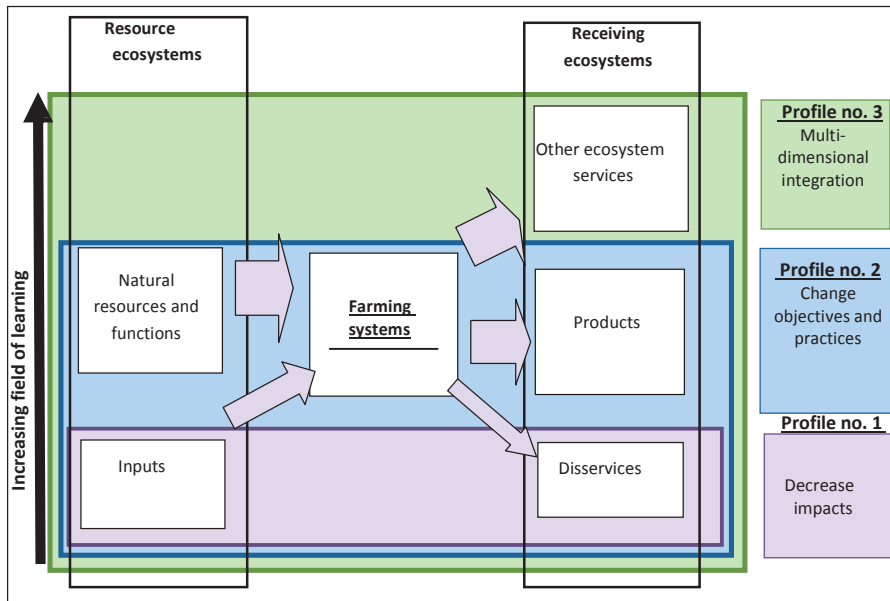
Resource ecosystems

Receiving ecosystems

Increasing field of learning

Other ecosystem services

Natural resources and functions

Farming systems

Products

Inputs

Disservices

Profile no. 3
Multi-dimensional integration

Profile no. 2
Change objectives and practices

Profile no. 1
Decrease impacts